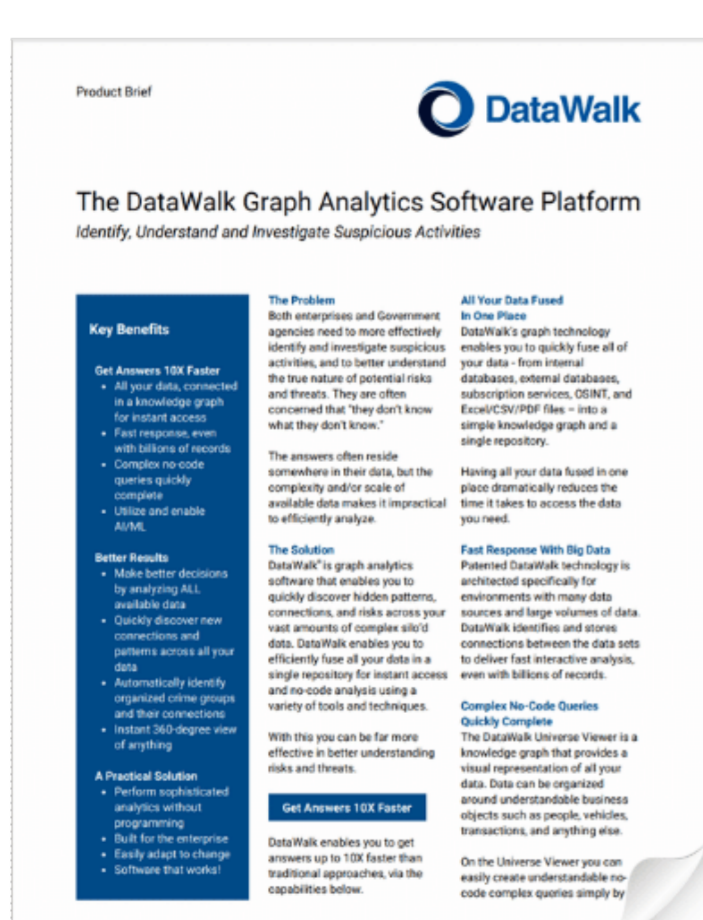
Product Brief

DataWalk

The DataWalk Graph Analytics Software Platform

Identify, Understand and Investigate Suspicious Activities

Key Benefits

Get Answers 10X Faster
- All your data, connected in a knowledge graph for instant access
- Fast response, even with billions of records
- Complex no-code queries quickly complete
- Utilize and enable AI/ML

Better Results
- Make better decisions by analyzing ALL available data
- Quickly discover new connections and patterns across all your data
- Automatically identify organized crime groups and their connections
- Instant 360-degree view of anything

A Practical Solution
- Perform sophisticated analytics without programming
- Built for the enterprise
- Easily adapt to change
- Software that works!

The Problem
Both enterprises and Government agencies need to more effectively identify and investigate suspicious activities, and to better understand the true nature of potential risks and threats. They are often concerned that "they don't know what they don't know."

The answers often reside somewhere in their data, but the complexity and/or scale of available data makes it impractical to efficiently analyze.

The Solution
DataWalk® is graph analytics software that enables you to quickly discover hidden patterns, connections, and risks across your vast amounts of complex silo'd data. DataWalk enables you to efficiently fuse all your data in a single repository for instant access and no-code analysis using a variety of tools and techniques.

With this you can be far more effective in better understanding risks and threats.

Get Answers 10X Faster

DataWalk enables you to get answers up to 10X faster than traditional approaches, via the capabilities below.

All Your Data Fused In One Place
DataWalk's graph technology enables you to quickly fuse all of your data - from internal databases, external databases, subscription services, OSINT, and Excel/CSV/PDF files - into a simple knowledge graph and a single repository.

Having all your data fused in one place dramatically reduces the time it takes to access the data you need.

Fast Response With Big Data
Patented DataWalk technology is architected specifically for environments with many data sources and large volumes of data. DataWalk identifies and stores connections between the data sets to deliver fast interactive analysis, even with billions of records.

Complex No-Code Queries Quickly Complete
The DataWalk Universe Viewer is a knowledge graph that provides a visual representation of all your data. Data can be organized around understandable business objects such as people, vehicles, transactions, and anything else.

On the Universe Viewer you can easily create understandable no-code complex queries simply by